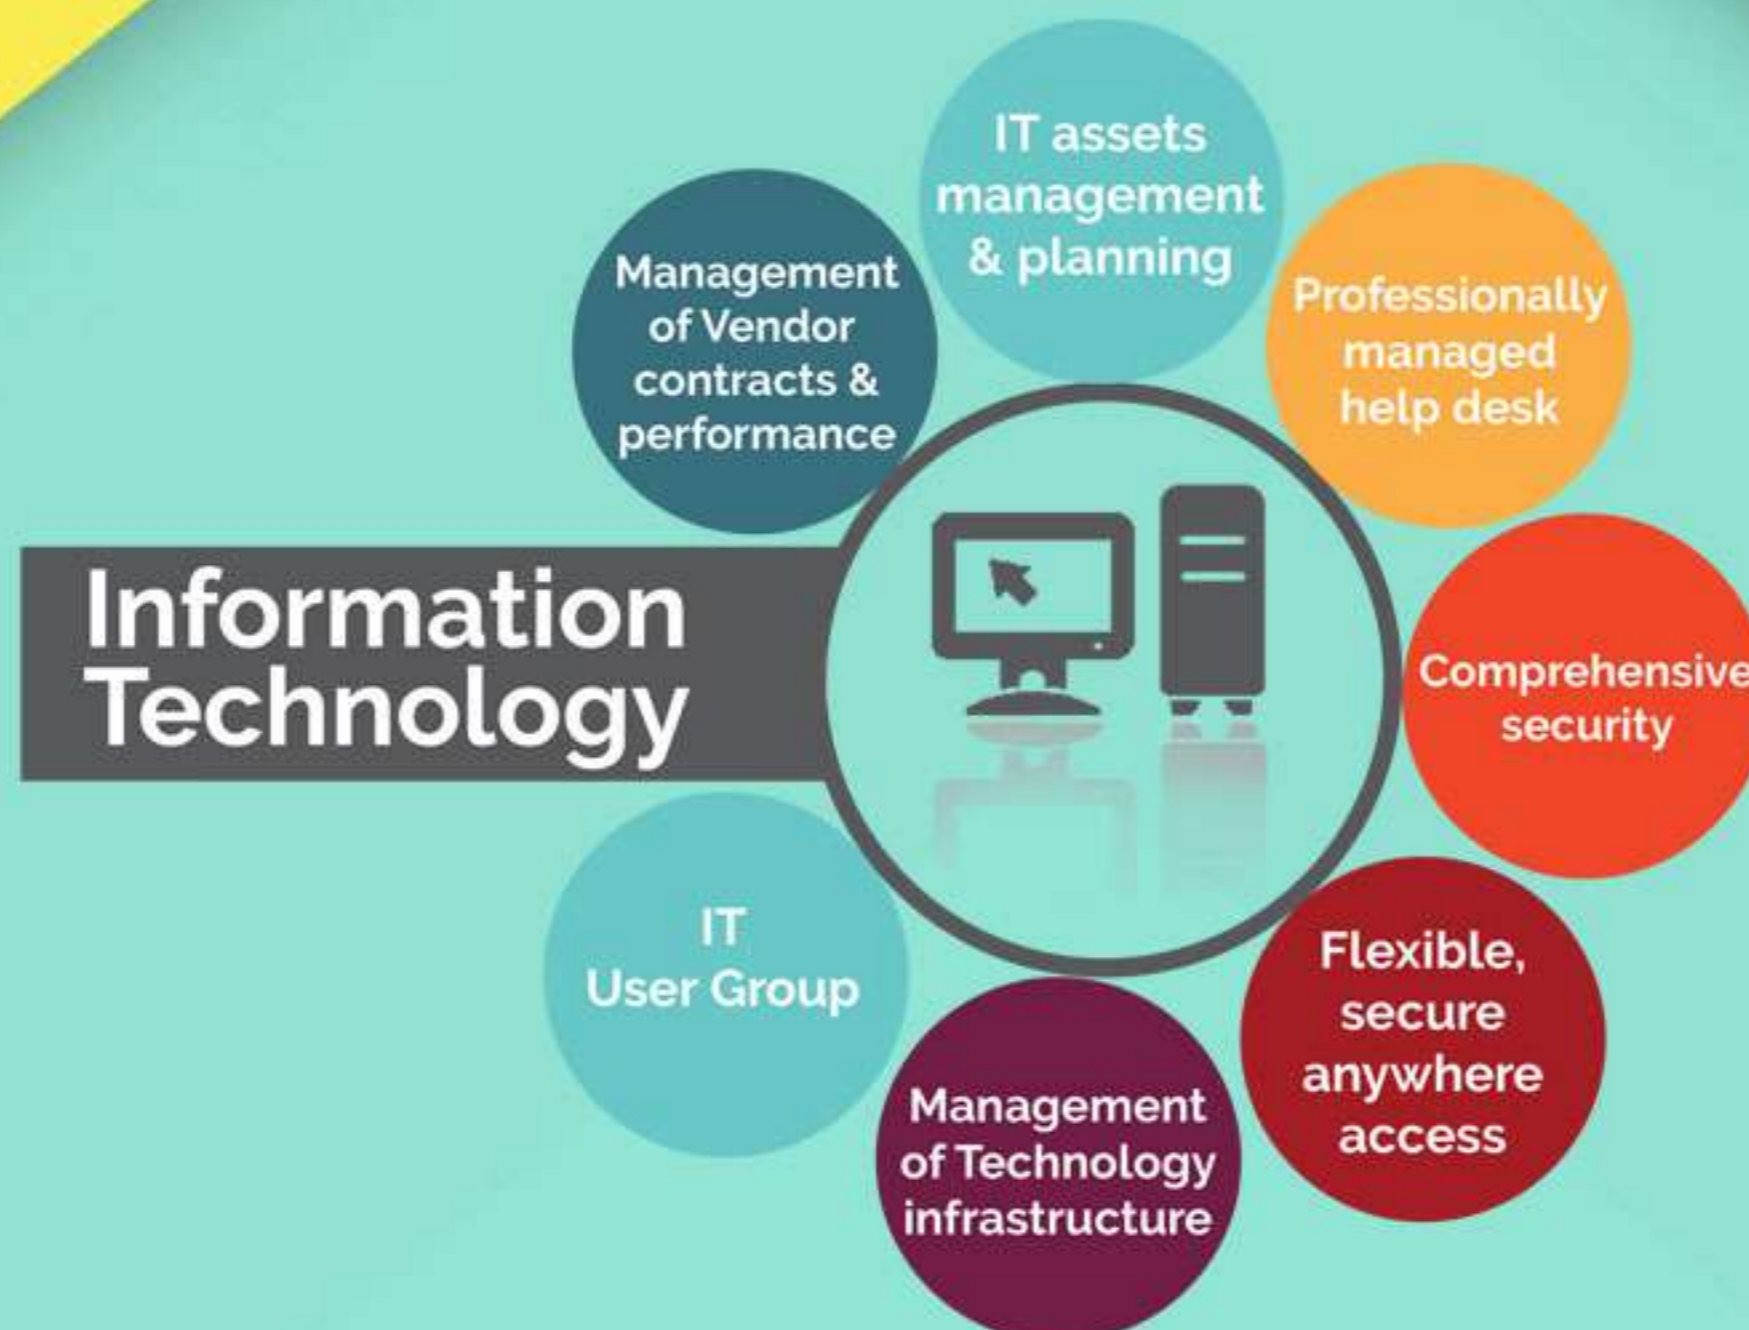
Information Technology

IT assets management & planning

Management of Vendor contracts & performance

Professionally managed help desk

Comprehensive security

Flexible, secure anywhere access

Management of Technology infrastructure

IT User Group